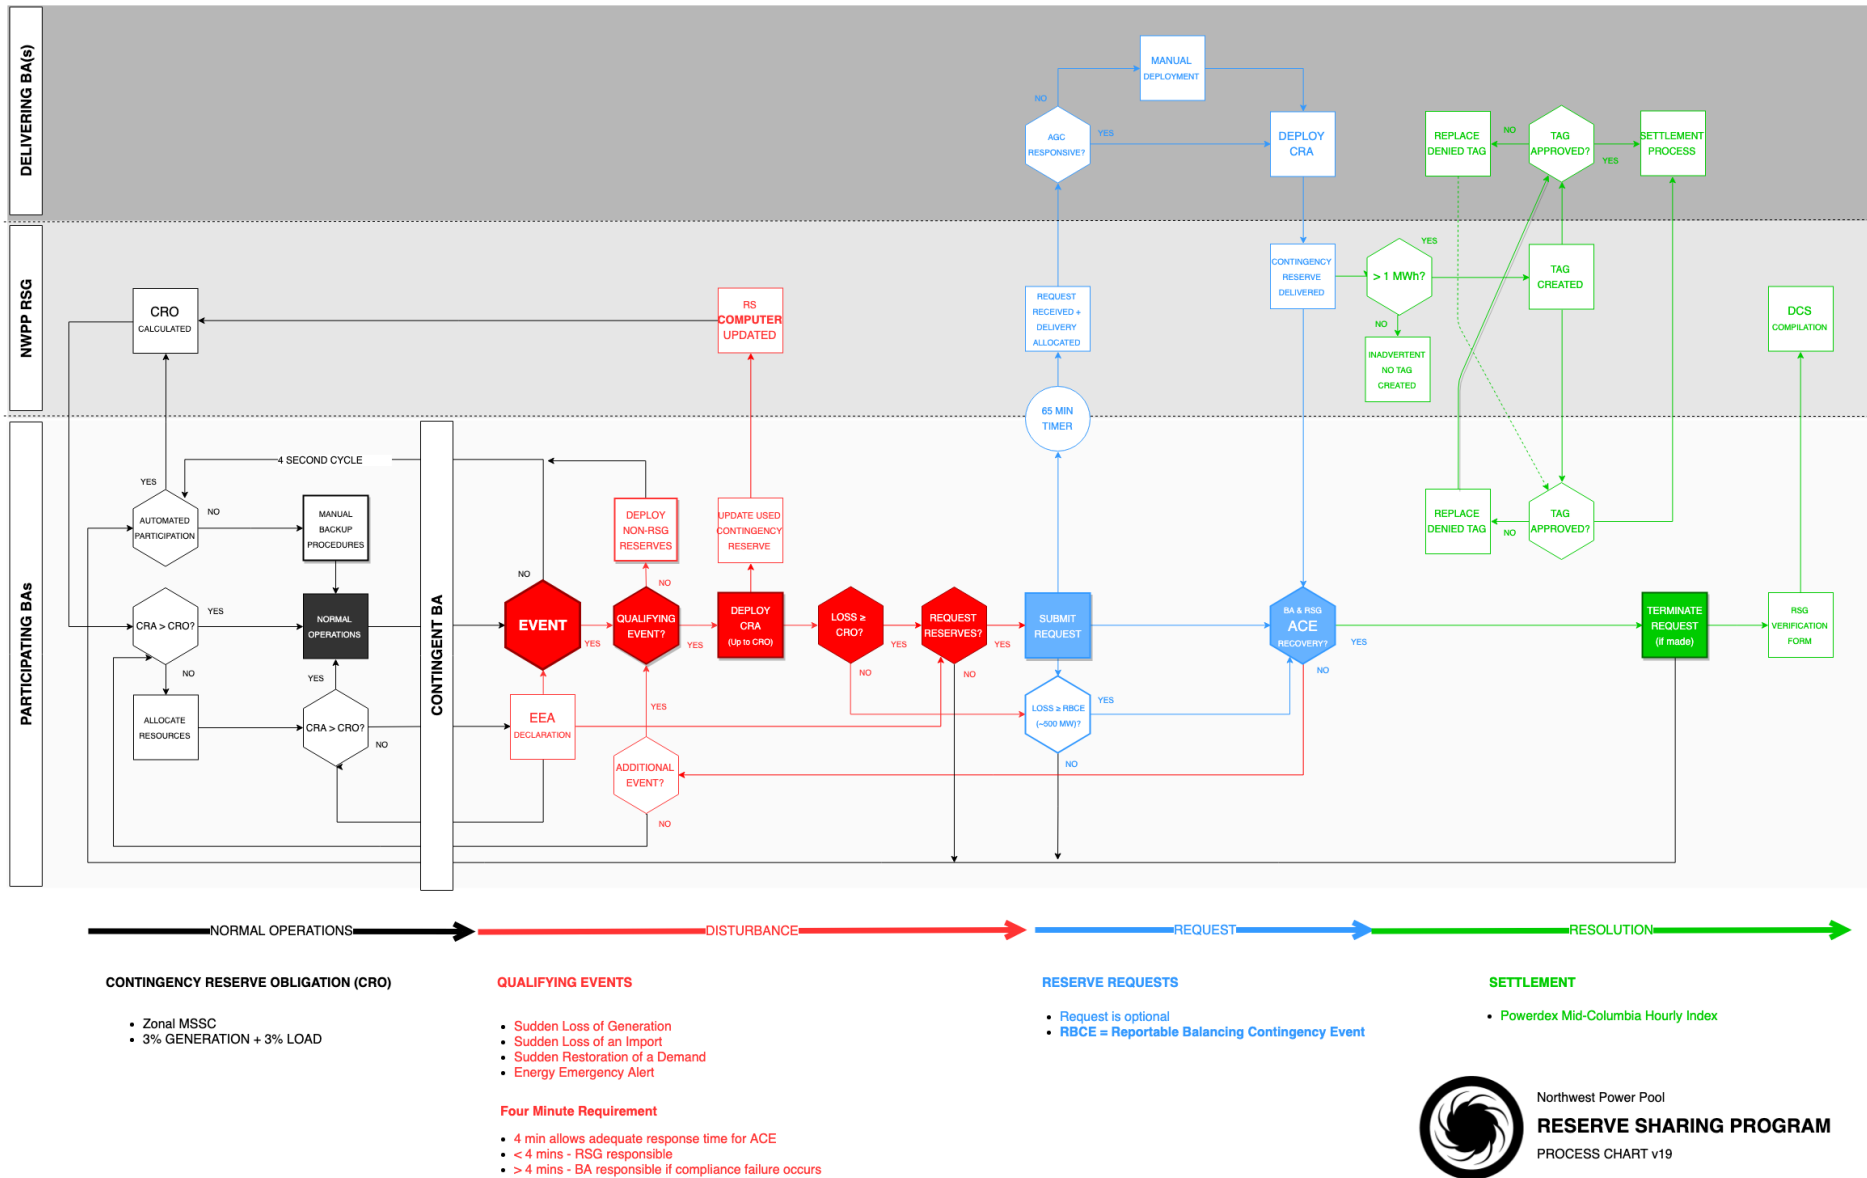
DELIVERING BA(s)

NWPP RSG

PARTICIPATING BAs

MANUAL DEPLOYMENT

NO

AGC RESPONSIVE?

YES

DEPLOY CRA

REPLACE DENIED TAG

NO

TAG APPROVED?

YES

SETTLEMENT PROCESS

CRO CALCULATED

RS COMPUTER UPDATED

REQUEST RECEIVED + DELIVERY ALLOCATED

CONTINGENCY RESERVE DELIVERED

YES

> 1 MWh?

NO

INADVERTENT NO TAG CREATED

TAG CREATED

DCS COMPILATION

65 MIN TIMER

4 SECOND CYCLE

YES

AUTOMATED PARTICIPATION

NO

MANUAL BACKUP PROCEDURES

DEPLOY NON-RSG RESERVES

UPDATE USED CONTINGENCY RESERVE

REPLACE DENIED TAG

NO

TAG APPROVED?

CRA > CRO?

YES

NORMAL OPERATIONS

NO

CONTINGENT BA

EVENT

YES

QUALIFYING EVENT?

NO

YES

DEPLOY CRA (Up to CRO)

LOSS ≥ CRO?

YES

NO

REQUEST RESERVES?

YES

NO

SUBMIT REQUEST

BA & RSG ACE RECOVERY?

YES

NO

TERMINATE REQUEST (if made)

RSG VERIFICATION FORM

NO

YES

ALLOCATE RESOURCES

CRA > CRO?

NO

EEA DECLARATION

YES

ADDITIONAL EVENT?

NO

LOSS ≥ RBCE (~500 MW)?

YES

NO

NORMAL OPERATIONS

DISTURBANCE

REQUEST

RESOLUTION

CONTINGENCY RESERVE OBLIGATION (CRO)

• Zonal MSSC
• 3% GENERATION + 3% LOAD

QUALIFYING EVENTS

• Sudden Loss of Generation
• Sudden Loss of an Import
• Sudden Restoration of a Demand
• Energy Emergency Alert

Four Minute Requirement

• 4 min allows adequate response time for ACE
• < 4 mins - RSG responsible
• > 4 mins - BA responsible if compliance failure occurs

RESERVE REQUESTS

• Request is optional
• RBCE = Reportable Balancing Contingency Event

SETTLEMENT

• Powerdex Mid-Columbia Hourly Index

Northwest Power Pool
RESERVE SHARING PROGRAM
PROCESS CHART v19